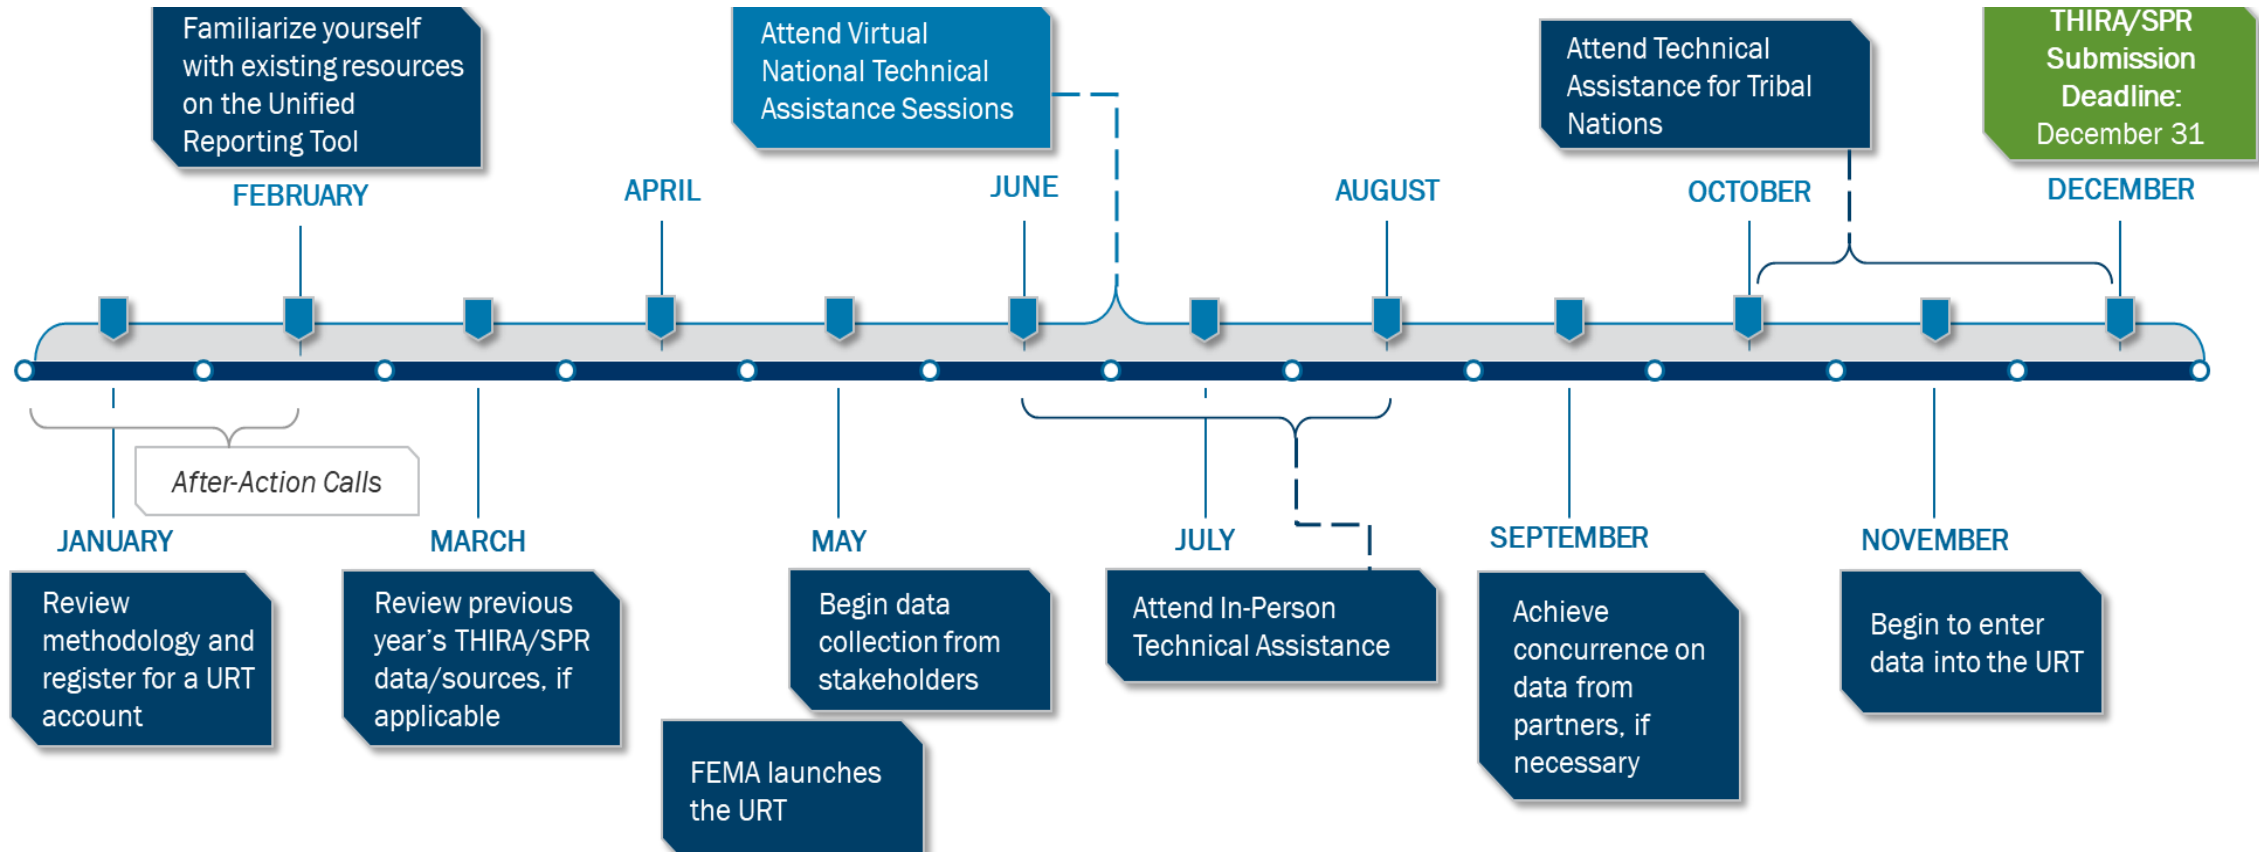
Familiarize yourself with existing resources on the Unified Reporting Tool

FEBRUARY

Attend Virtual National Technical Assistance Sessions

APRIL

JUNE

AUGUST

Attend Technical Assistance for Tribal Nations

OCTOBER

THIRA/SPR Submission Deadline: December 31

DECEMBER

After-Action Calls

JANUARY

Review methodology and register for a URT account

MARCH

Review previous year's THIRA/SPR data/sources, if applicable

MAY

Begin data collection from stakeholders

FEMA launches the URT

JULY

Attend In-Person Technical Assistance

SEPTEMBER

Achieve concurrence on data from partners, if necessary

NOVEMBER

Begin to enter data into the URT